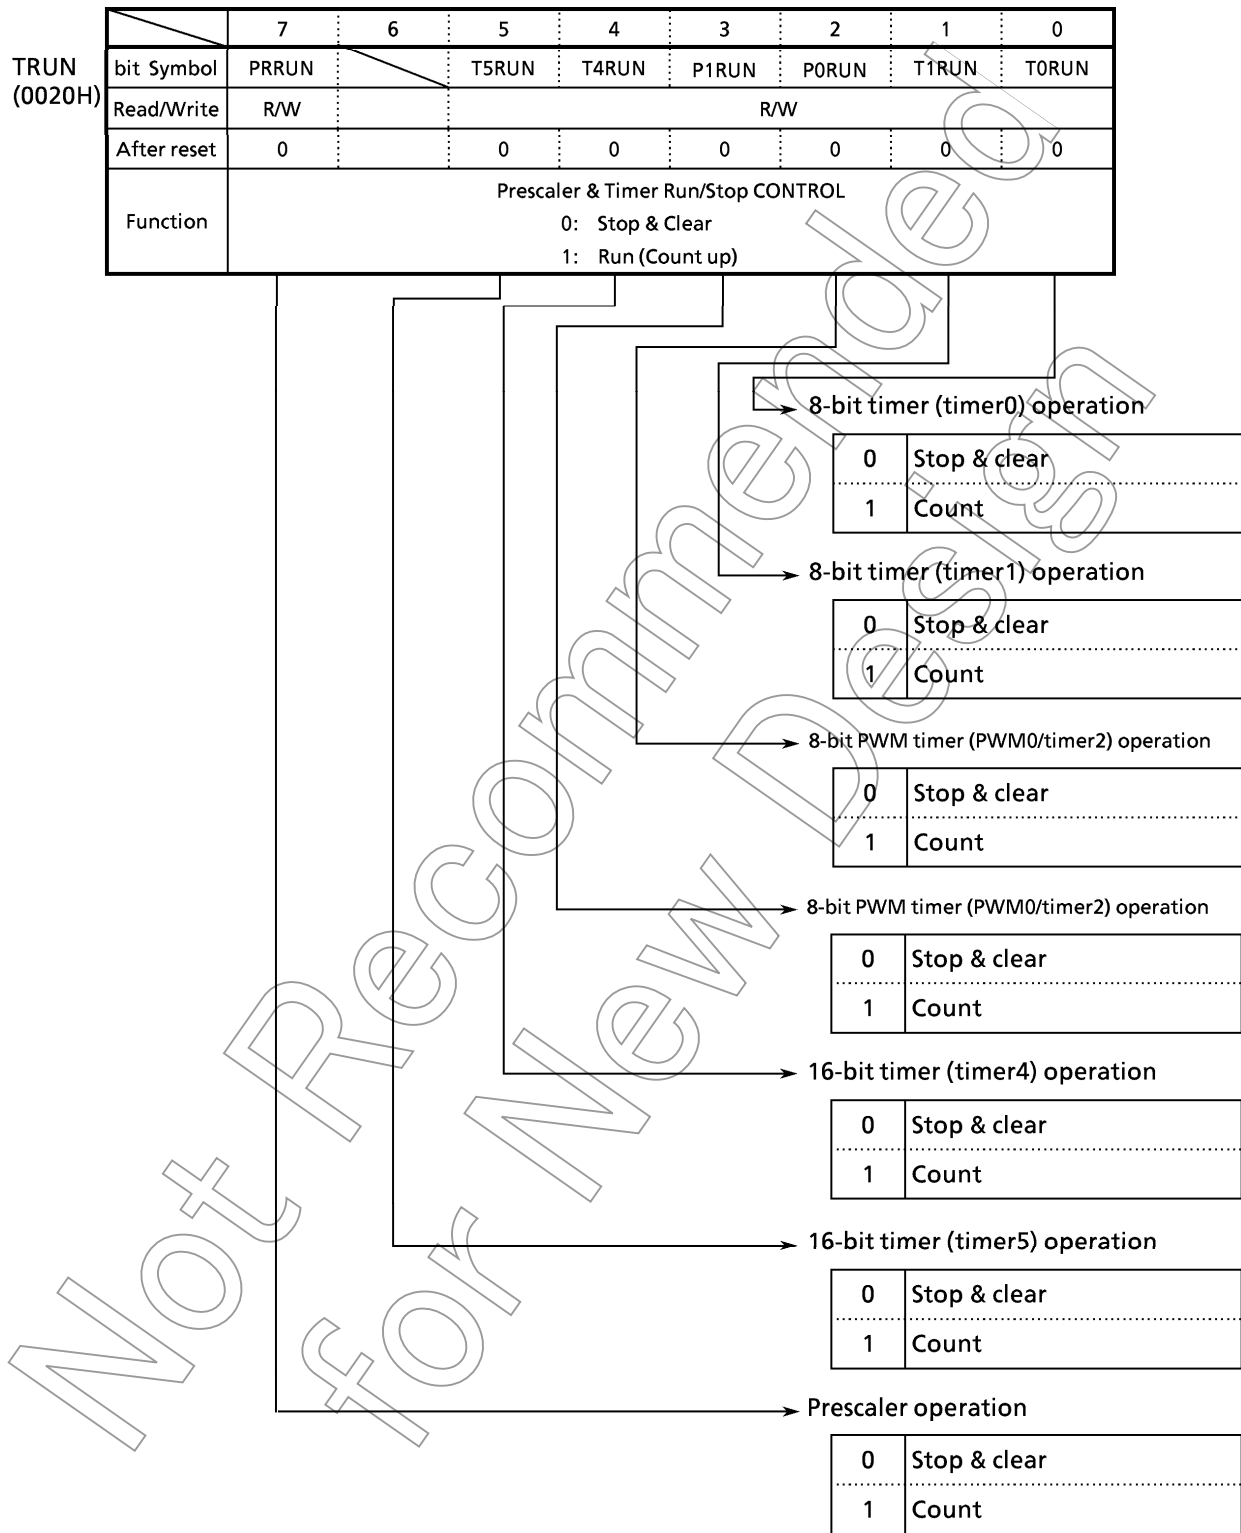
TRUN
(0020H)

| | 7 | 6 | 5 | 4 | 3 | 2 | 1 | 0 |
|---|---|---|---|---|---|---|---|---|
| bit Symbol | PRRUN | | T5RUN | T4RUN | P1RUN | P0RUN | T1RUN | T0RUN |
| Read/Write | R/W | | R/W | | | | | |
| After reset | 0 | | 0 | 0 | 0 | 0 | 0 | 0 |
| Function | Prescaler & Timer Run/Stop CONTROL 0: Stop & Clear 1: Run (Count up) | | | | | | | |

8-bit timer (timer0) operation

| 0 | Stop & clear |
|---|---|
| 1 | Count |

8-bit timer (timer1) operation

| 0 | Stop & clear |
|---|---|
| 1 | Count |

8-bit PWM timer (PWM0/timer2) operation

| 0 | Stop & clear |
|---|---|
| 1 | Count |

8-bit PWM timer (PWM0/timer2) operation

| 0 | Stop & clear |
|---|---|
| 1 | Count |

16-bit timer (timer4) operation

| 0 | Stop & clear |
|---|---|
| 1 | Count |

16-bit timer (timer5) operation

| 0 | Stop & clear |
|---|---|
| 1 | Count |

Prescaler operation

| 0 | Stop & clear |
|---|---|
| 1 | Count |

Not Recommended for New Design